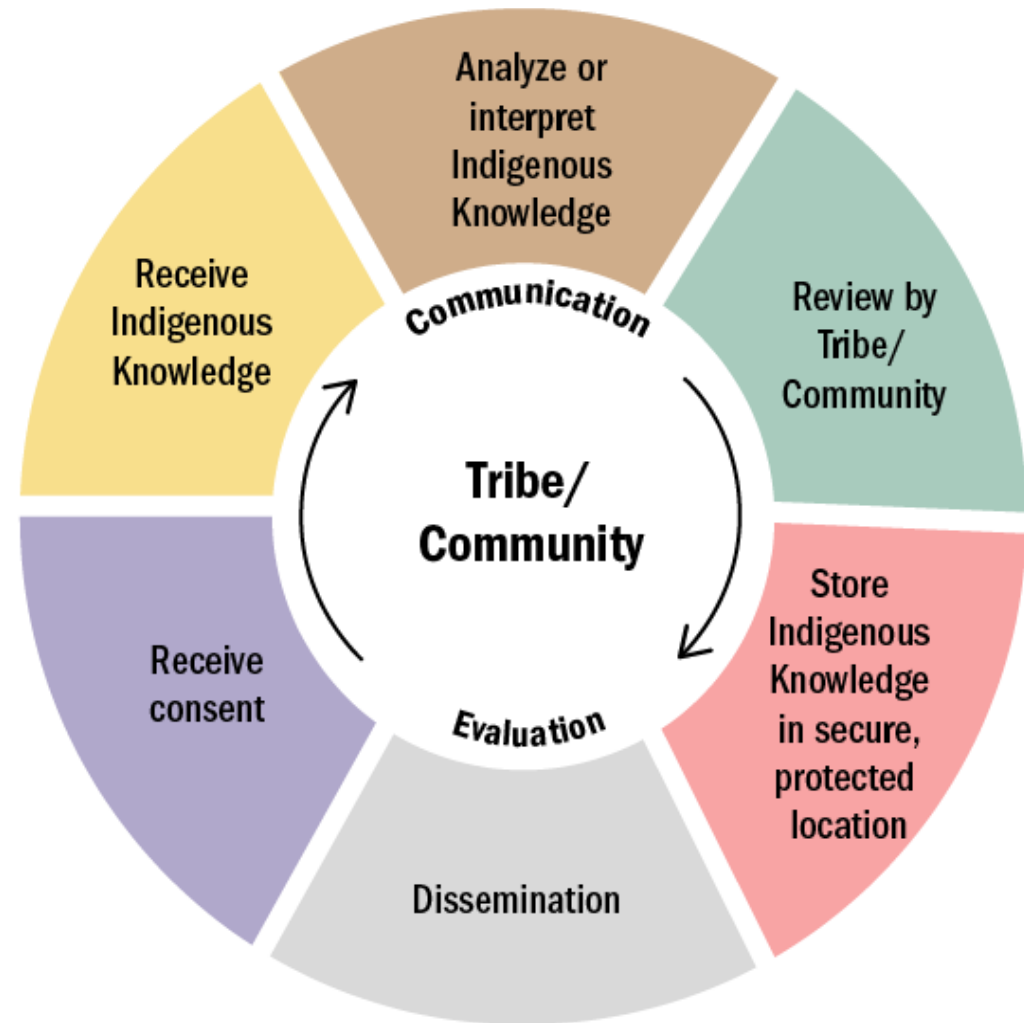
Analyze or interpret Indigenous Knowledge

Review by Tribe/ Community

Store Indigenous Knowledge in secure, protected location

Dissemination

Receive consent

Receive Indigenous Knowledge

Communication

Tribe/ Community

Evaluation